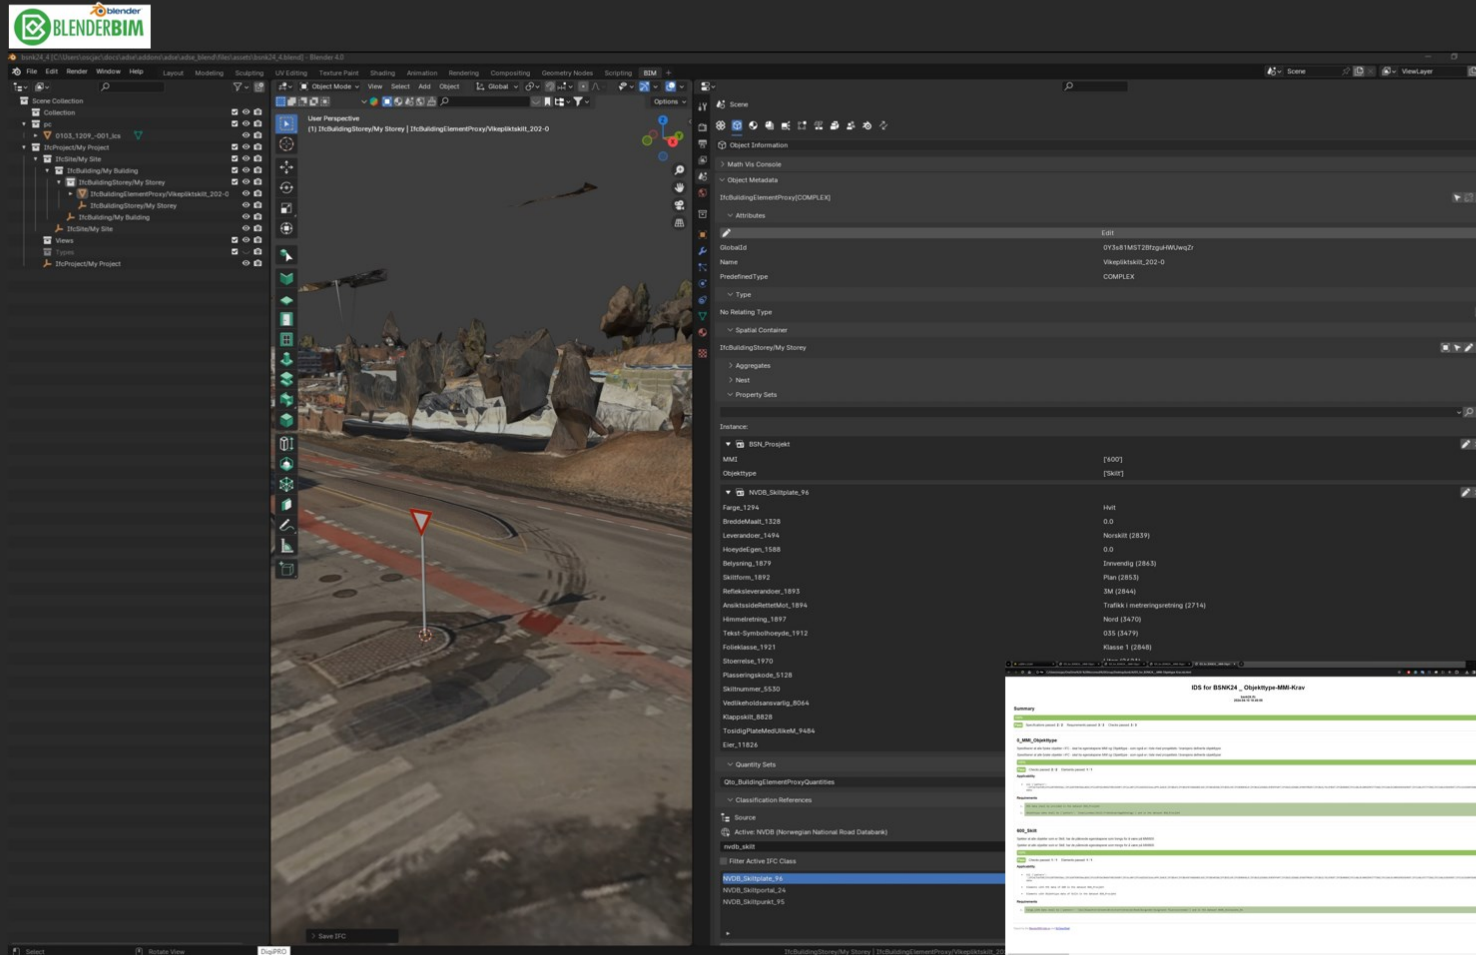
blender
BLENDERBIM

bsnk24_4 [C:\Users\...\bsnk24_4.blend] - Blender 4.0

File Edit Render Window Help Layout Modeling Sculpting UV Editing Texture Paint Shading Animation Rendering Compositing Geometry Nodes Scripting BIM +

Scene ViewLayer

Scene Collection
Collection
pc
0103_1209_-001_ics
IfcProject/My Project
IfcSite/My Site
IfcBuilding/My Building
IfcBuildingStorey/My Storey
IfcBuildingElementProxy/Vikepliktskilt_202-0
IfcBuildingStorey/My Storey
IfcBuilding/My Building
IfcSite/My Site
Views
Types
IfcProject/My Project

Object Mode View Select Add Object Global Options

User Perspective
(1) IfcBuildingStorey/My Storey | IfcBuildingElementProxy/Vikepliktskilt_202-0

Save IFC

Scene
Object Information
Math Vis Console
Object Metadata
IfcBuildingElementProxy[COMPLEX]
Attributes
Edit
| GlobalId | 0Y3s81MST2BfzguHWUwqZr |
|---|---|
| Name | Vikepliktskilt_202-0 |
| PredefinedType | COMPLEX |

Type
No Relating Type
Spatial Container
IfcBuildingStorey/My Storey
Aggregates
Nest
Property Sets
Instance:
BSN_Prosjekt
| MMI | ['600'] |
|---|---|
| Objekttype | ['Skilt'] |

NVDB_Skiltplate_96
| Farge_1294 | Hvit |
|---|---|
| BreddeMaalt_1328 | 0.0 |
| Leverandoer_1494 | Norskilt (2839) |
| HoeydeEgen_1588 | 0.0 |
| Belysning_1879 | Innvendig (2863) |
| Skiltform_1892 | Plan (2853) |
| Refleksleverandoer_1893 | 3M (2844) |
| AnsiktssideRettetMot_1894 | Trafikk i metreringsretning (2714) |
| Himmelretning_1897 | Nord (3470) |
| Tekst-Symbolhoeyde_1912 | 035 (3479) |
| Folieklasse_1921 | Klasse 1 (2848) |
| Stoerrelse_1970 | |
| Plasseringskode_5128 | |
| Skiltnummer_5530 | |
| Vedlikeholdsansvarlig_8064 | |
| Klappskilt_8828 | |
| TosidigPlateMedUlikeM_9484 | |
| Eier_11826 | |

Quantity Sets
Qto_BuildingElementProxyQuantities
Classification References
Source
Active: NVDB (Norwegian National Road Databank)
nvdb_skilt
Filter Active IFC Class
NVDB_Skiltplate_96
NVDB_Skiltportal_24
NVDB_Skiltpunkt_95

IDS for BSNK24 _ Objekttype-MMI-Krav
Summary
0_MMI_Objekttype
MMI_Skilt
Requirements

Select Rotate View
IfcBuildingStorey/My Storey | IfcBuildingElementProxy/Vikepliktskilt_202-0